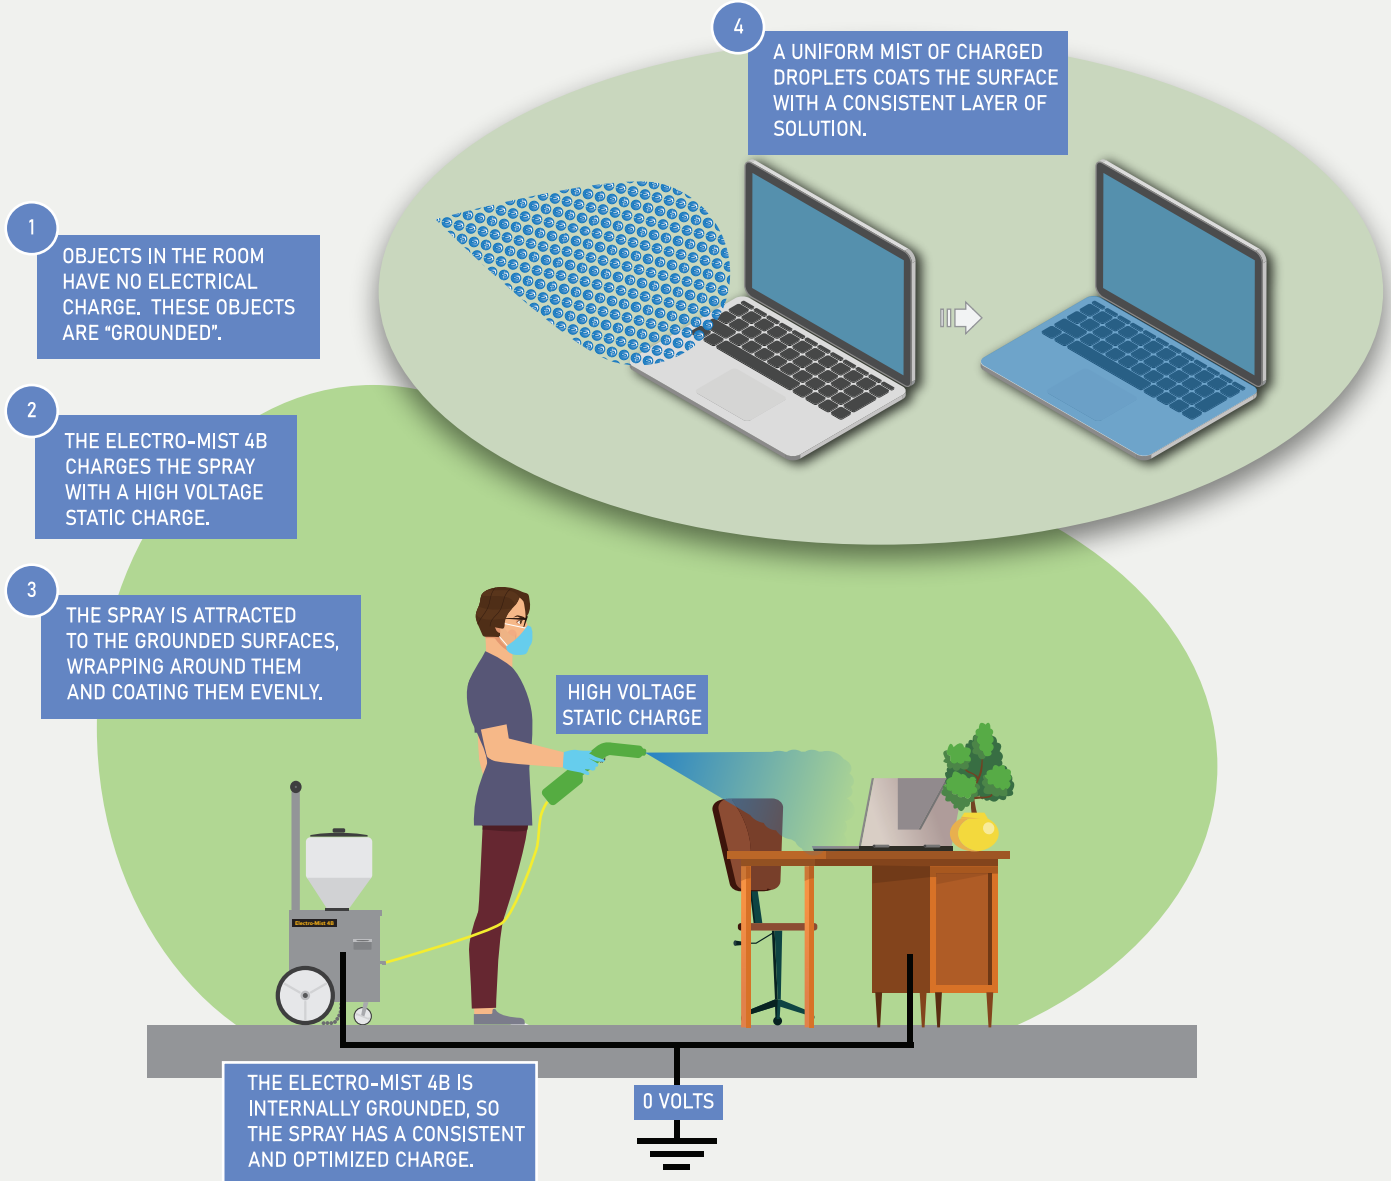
4

A UNIFORM MIST OF CHARGED DROPLETS COATS THE SURFACE WITH A CONSISTENT LAYER OF SOLUTION.

1

OBJECTS IN THE ROOM HAVE NO ELECTRICAL CHARGE. THESE OBJECTS ARE "GROUNDED".

2

THE ELECTRO-MIST 4B CHARGES THE SPRAY WITH A HIGH VOLTAGE STATIC CHARGE.

3

THE SPRAY IS ATTRACTED TO THE GROUNDED SURFACES, WRAPPING AROUND THEM AND COATING THEM EVENLY.

HIGH VOLTAGE STATIC CHARGE

Electro-Mist 4B

THE ELECTRO-MIST 4B IS INTERNALLY GROUNDED, SO THE SPRAY HAS A CONSISTENT AND OPTIMIZED CHARGE.

0 VOLTS